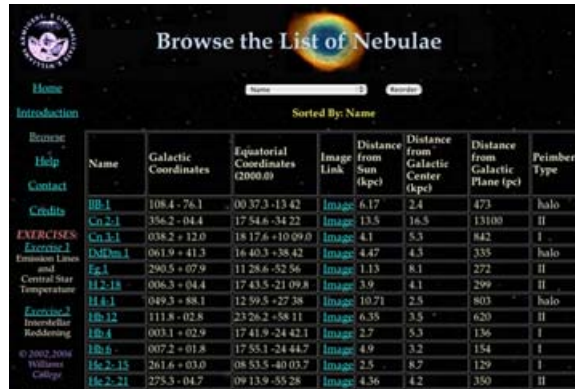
Browse the List of Nebulae

Home
Introduction
Browse
Help
Contact
Credits

EXERCISES
Exercise 1
Emission Lines and Central Star Temperature

Exercise 2
Interstellar Reddening

© 2002,2004 Williams College

Name
Reorder

Sorted By: Name

| Name | Galactic Coordinates | Equatorial Coordinates (2000.0) | Image Link | Distance from Sun (kpc) | Distance from Galactic Center (kpc) | Distance from Galactic Plane (pc) | Peimbert Type |
|---|---|---|---|---|---|---|---|
| BB-1 | 108.4 - 76.1 | 00 37.3 -13 42 | Image | 6.17 | 2.4 | 473 | halo |
| Cn 2-1 | 356.2 - 04.4 | 17 54.6 -34 22 | Image | 13.5 | 16.5 | 13100 | II |
| Cn 3-1 | 038.2 + 12.0 | 18 17.6 +10 09.0 | Image | 4.1 | 5.3 | 842 | I |
| DdDm-1 | 061.9 + 41.3 | 16 40.3 +38 42 | Image | 4.47 | 4.5 | 335 | halo |
| Fg 1 | 290.5 + 07.9 | 11 28.6 -52 56 | Image | 1.13 | 8.1 | 272 | II |
| H 2-18 | 006.3 + 04.4 | 17 43.5 -21 09.8 | Image | 3.9 | 4.1 | 299 | II |
| H 4-1 | 049.3 + 88.1 | 12 59.5 +27 38 | Image | 10.71 | 2.5 | 803 | halo |
| Hb 12 | 111.8 - 02.8 | 23 26.2 +58 11 | Image | 6.35 | 3.5 | 620 | II |
| Hb 4 | 003.1 + 02.9 | 17 41.9 -24 42.1 | Image | 2.7 | 5.3 | 136 | I |
| Hb 6 | 007.2 + 01.8 | 17 55.1 -24 44.7 | Image | 4.9 | 3.2 | 154 | I |
| He 2-15 | 261.6 + 03.0 | 08 53.5 -40 03.7 | Image | 2.5 | 8.7 | 129 | I |
| He 2-21 | 275.3 - 04.7 | 09 13.9 -55 28 | Image | 4.36 | 4.2 | 350 | II |